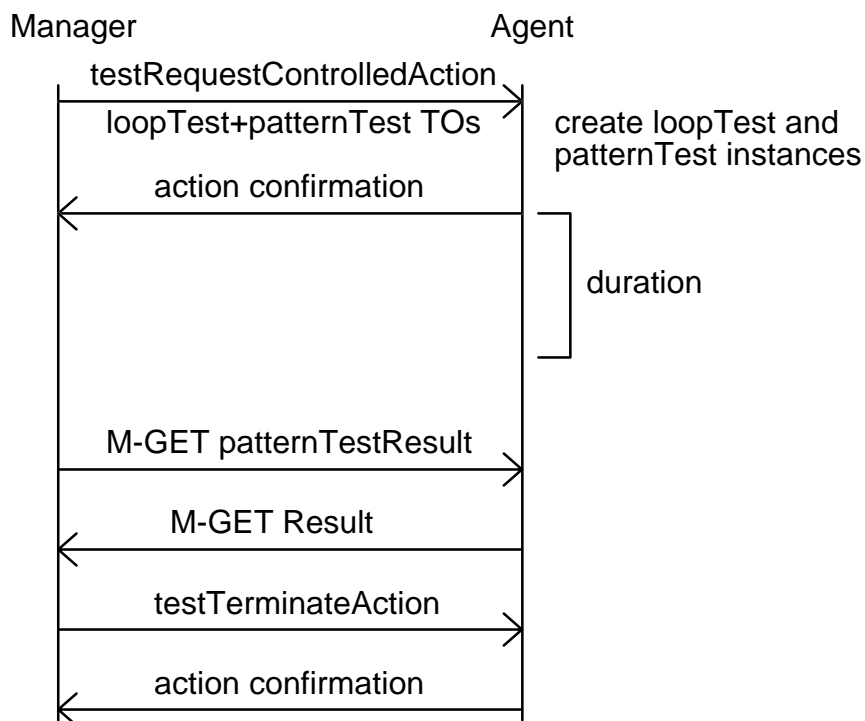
Manager

Agent

testRequestControlledAction

loopTest+patternTest TOs

create loopTest and patternTest instances

action confirmation

duration

M-GET patternTestResult

M-GET Result

testTerminateAction

action confirmation